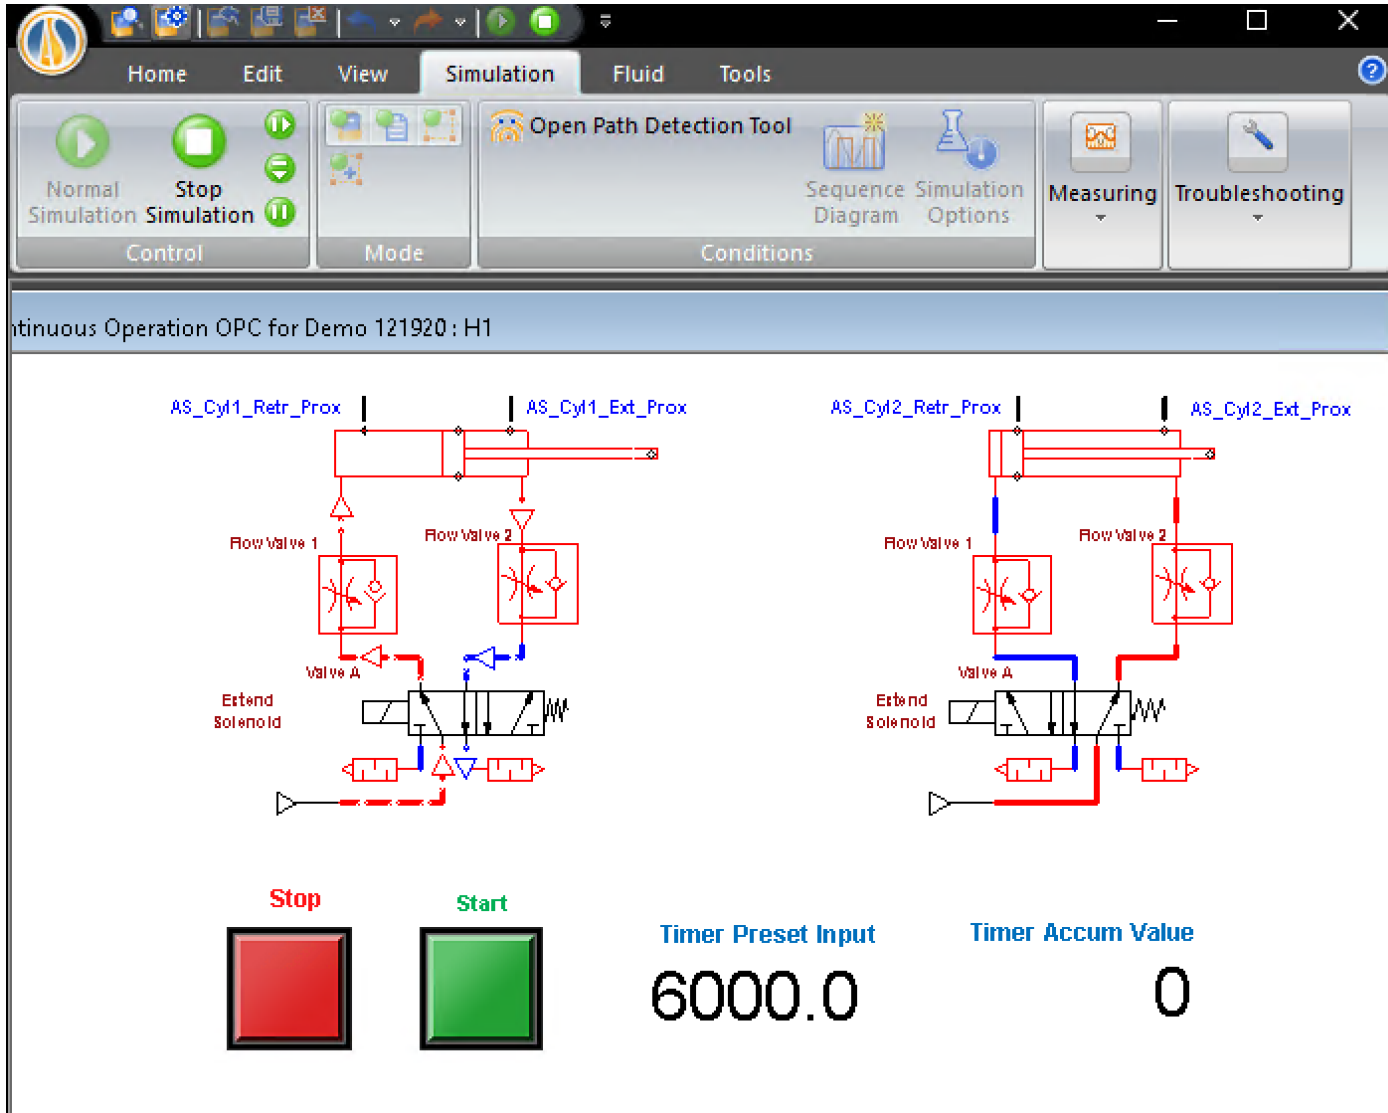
Home Edit View Simulation Fluid Tools

Normal Simulation
Stop Simulation
Control

Mode

Open Path Detection Tool
Sequence Diagram
Simulation Options
Conditions

Measuring

Troubleshooting

ntinuous Operation OPC for Demo 121920 : H1

AS_Cyl1_Retr_Prox
AS_Cyl1_Ext_Prox
Flow Valve 1
Flow Valve 2
Valve A
Extend Solenoid

AS_Cyl2_Retr_Prox
AS_Cyl2_Ext_Prox
Flow Valve 1
Flow Valve 2
Valve A
Extend Solenoid

Stop
Start
Timer Preset Input
6000.0
Timer Accum Value
0